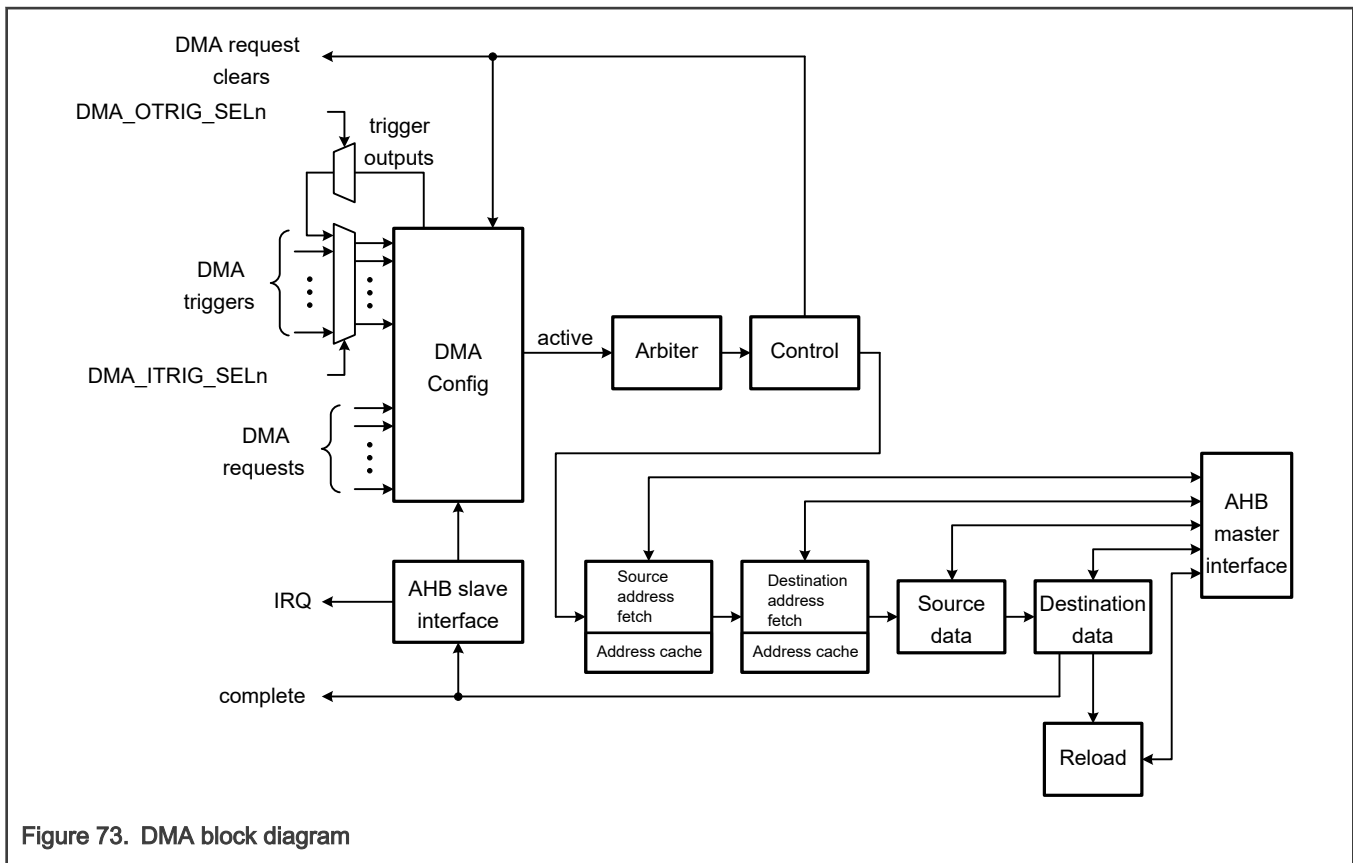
DMA request clears

DMA_OTRIG_SELn

trigger outputs

DMA triggers

DMA_ITRIG_SELn

DMA requests

DMA Config

active

Arbiter

Control

AHB master interface

Source address fetch

Address cache

Destination address fetch

Address cache

Source data

Destination data

IRQ

AHB slave interface

complete

Reload

Figure 73. DMA block diagram